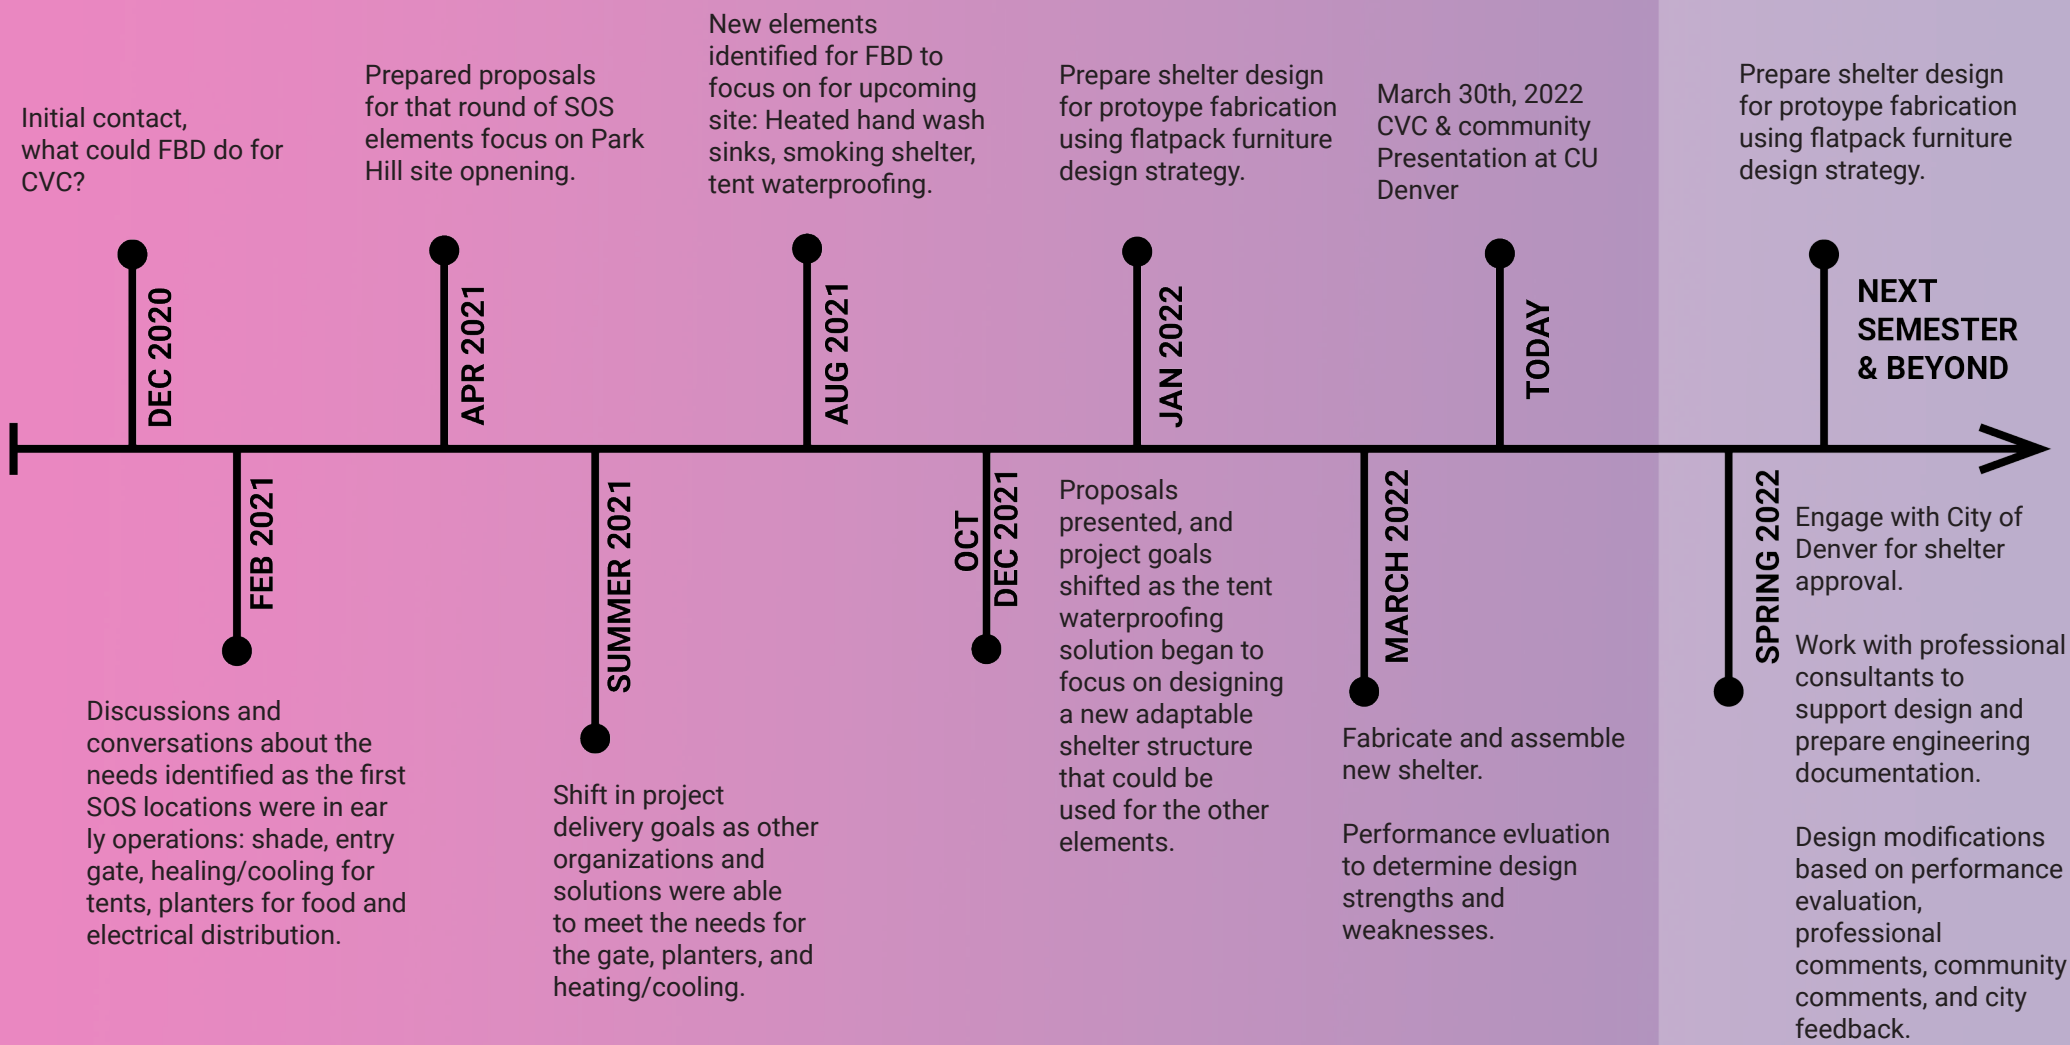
DEC 2020

Initial contact, what could FBD do for CVC?

FEB 2021

Discussions and conversations about the needs identified as the first SOS locations were in ear ly operations: shade, entry gate, healing/cooling for tents, planters for food and electrical distribution.

APR 2021

Prepared proposals for that round of SOS elements focus on Park Hill site opnening.

SUMMER 2021

Shift in project delivery goals as other organizations and solutions were able to meet the needs for the gate, planters, and heating/cooling.

AUG 2021

New elements identified for FBD to focus on for upcoming site: Heated hand wash sinks, smoking shelter, tent waterproofing.

OCT DEC 2021

Proposals presented, and project goals shifted as the tent waterproofing solution began to focus on designing a new adaptable shelter structure that could be used for the other elements.

JAN 2022

Prepare shelter design for protoype fabrication using flatpack furniture design strategy.

MARCH 2022

Fabricate and assemble new shelter.

Performance evluation to determine design strengths and weaknesses.

TODAY

March 30th, 2022 CVC & community Presentation at CU Denver

SPRING 2022

Engage with City of Denver for shelter approval.

Work with professional consultants to support design and prepare engineering documentation.

Design modifications based on performance evaluation, professional comments, community comments, and city feedback.

NEXT SEMESTER & BEYOND

Prepare shelter design for protoype fabrication using flatpack furniture design strategy.